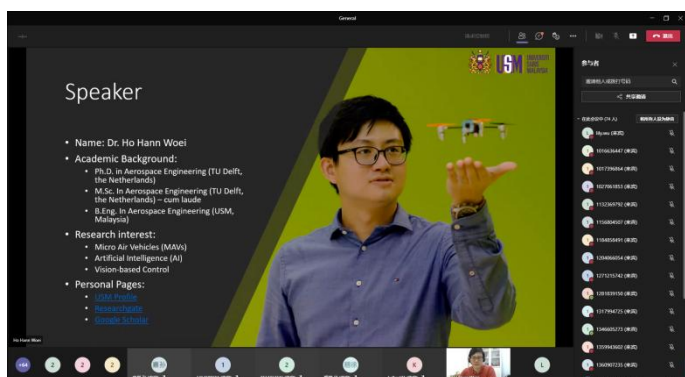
General

Speaker

USM

• Name: Dr. Ho Hann Woei
• Academic Background:
  • Ph.D. in Aerospace Engineering (TU Delft, the Netherlands)
  • M.Sc. In Aerospace Engineering (TU Delft, the Netherlands) – cum laude
  • B.Eng. In Aerospace Engineering (USM, Malaysia)
• Research interest:
  • Micro Air Vehicles (MAVs)
  • Artificial Intelligence (AI)
  • Vision-based Control
• Personal Pages:
  • USM Profile
  • Researchgate
  • Google Scholar

参与者

1016636447 (来宾)
1017396864 (来宾)
1027663853 (来宾)
1132360792 (来宾)
1156804507 (来宾)
1184854491 (来宾)
1204066654 (来宾)
1275215742 (来宾)
1281839150 (来宾)
1317994725 (来宾)
1346635273 (来宾)
1359943602 (来宾)
1360907235 (来宾)

Ho Hann Woei